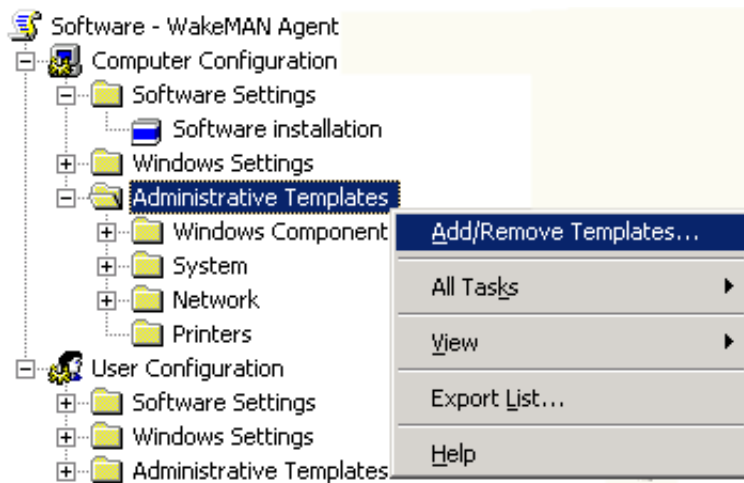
Software - WakeMAN Agent
Computer Configuration
Software Settings
Software installation
Windows Settings
Administrative Templates
Windows Component
System
Network
Printers
User Configuration
Software Settings
Windows Settings
Administrative Templates

Add/Remove Templates...
All Tasks
View
Export List...
Help